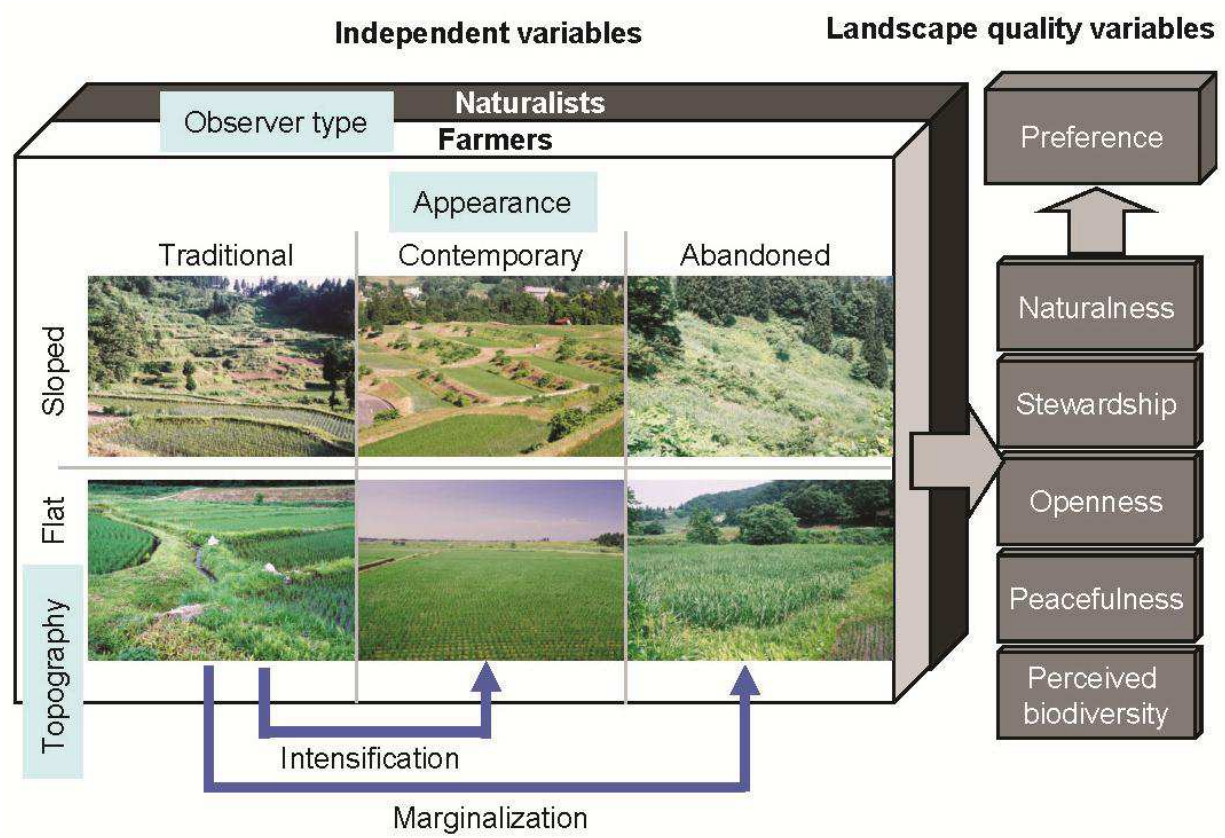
Independent variables

Landscape quality variables

Naturalists

Observer type

Farmers

Appearance

Traditional

Contemporary

Abandoned

Sloped

Flat

Topography

Intensification

Marginalization

Preference

Naturalness

Stewardship

Openness

Peacefulness

Perceived biodiversity